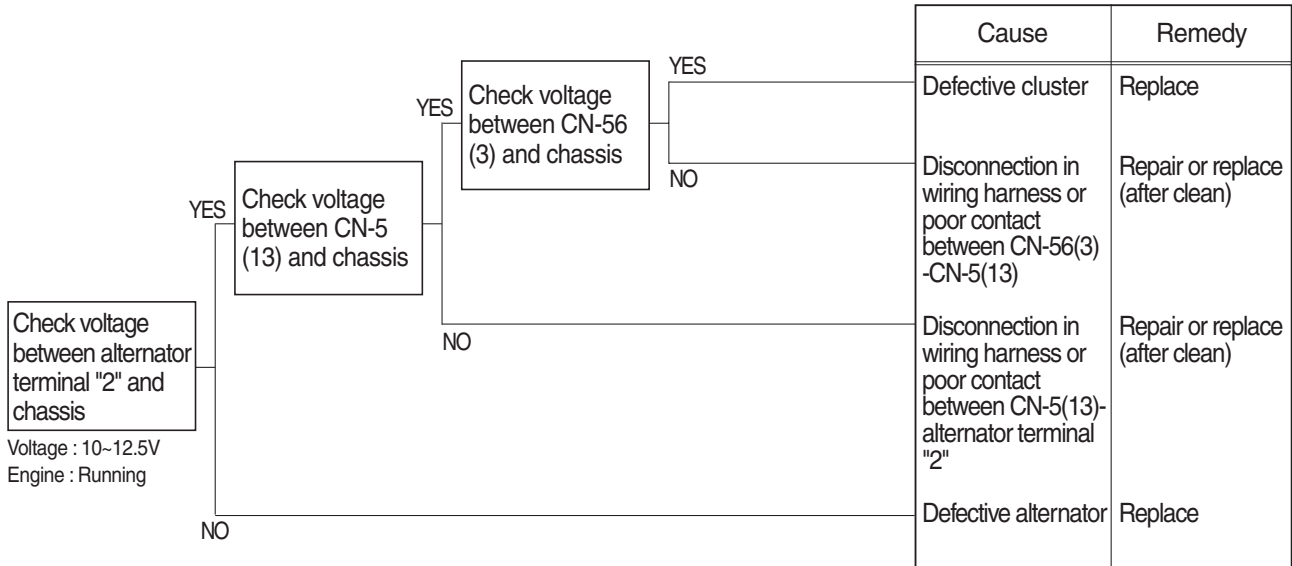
Check voltage between alternator terminal "2" and chassis

Voltage : 10~12.5V
Engine : Running

YES

Check voltage between CN-5 (13) and chassis

YES

Check voltage between CN-56 (3) and chassis

YES

NO

NO

NO

| Cause | Remedy |
|---|---|
| Defective cluster | Replace |
| Disconnection in wiring harness or poor contact between CN-56(3) -CN-5(13) | Repair or replace (after clean) |
| Disconnection in wiring harness or poor contact between CN-5(13)-alternator terminal "2" | Repair or replace (after clean) |
| Defective alternator | Replace |